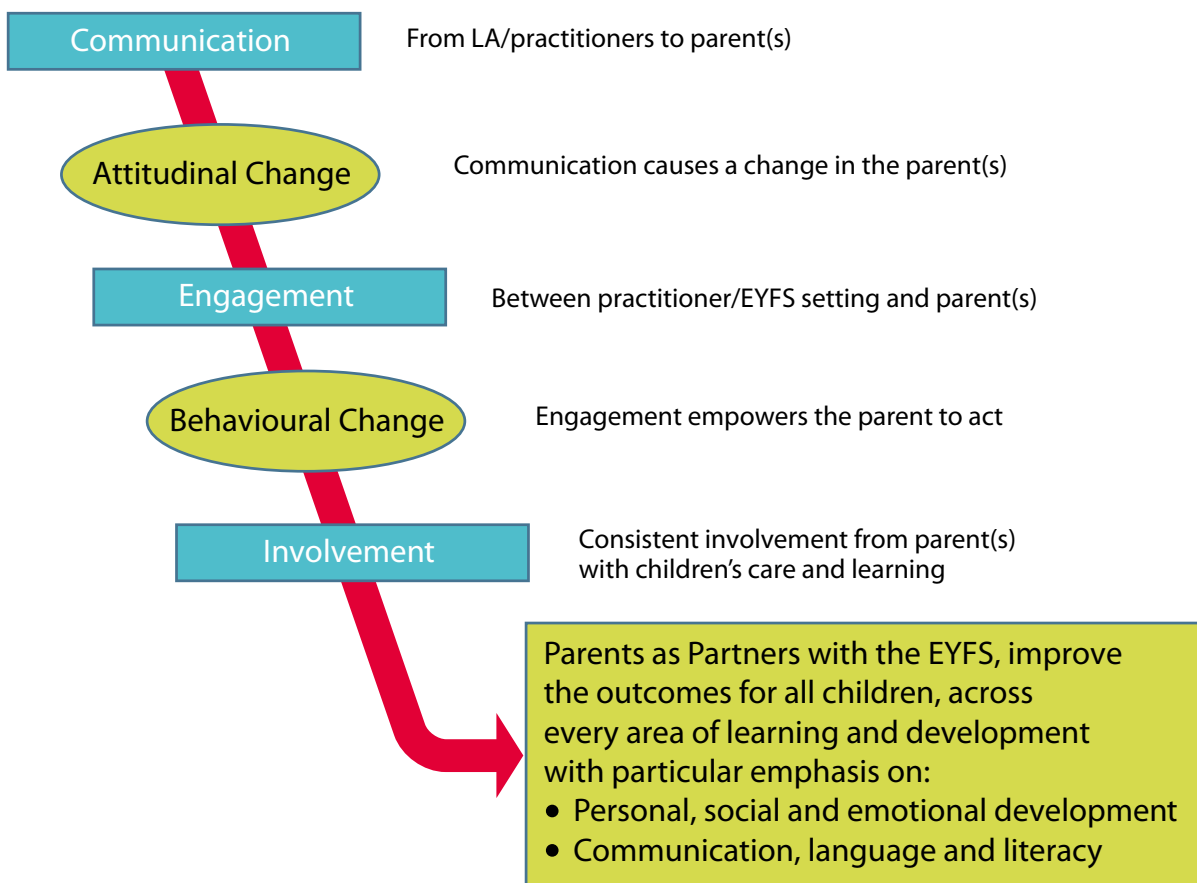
Communication

From LA/practitioners to parent(s)

Attitudinal Change

Communication causes a change in the parent(s)

Engagement

Between practitioner/EYFS setting and parent(s)

Behavioural Change

Engagement empowers the parent to act

Involvement

Consistent involvement from parent(s) with children's care and learning

Parents as Partners with the EYFS, improve the outcomes for all children, across every area of learning and development with particular emphasis on:
• Personal, social and emotional development
• Communication, language and literacy